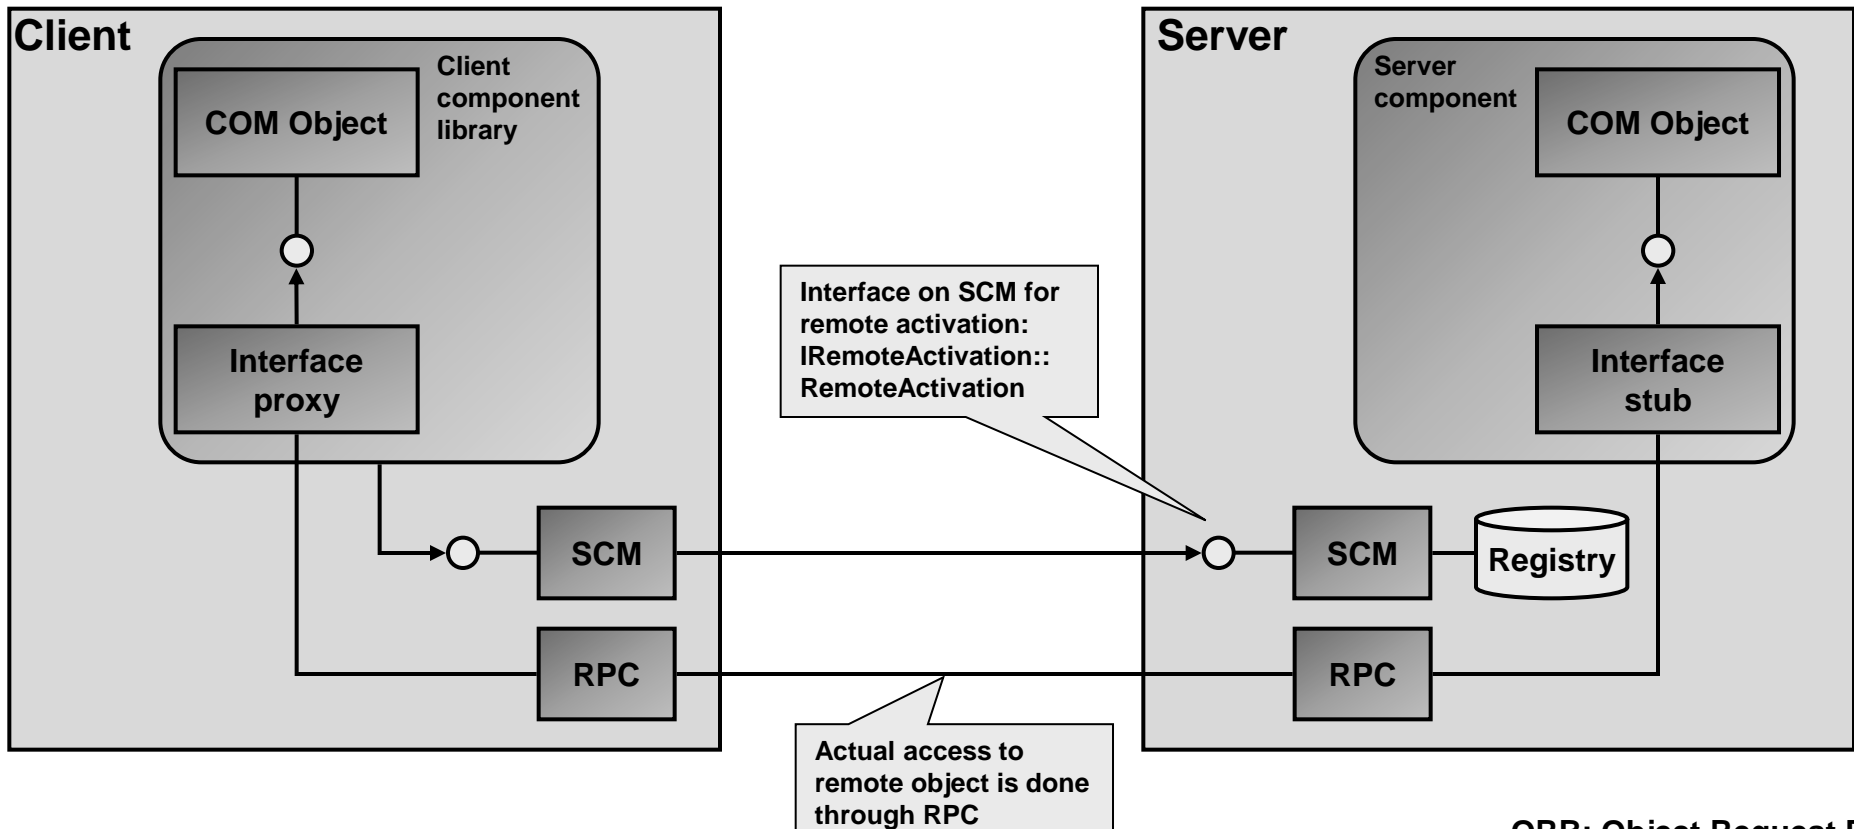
Client

Client component library

COM Object

Interface proxy

SCM

RPC

Interface on SCM for remote activation: IRemoteActivation:: RemoteActivation

Actual access to remote object is done through RPC

Server

Server component

COM Object

Interface stub

SCM

Registry

RPC

ORB: Object Request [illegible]